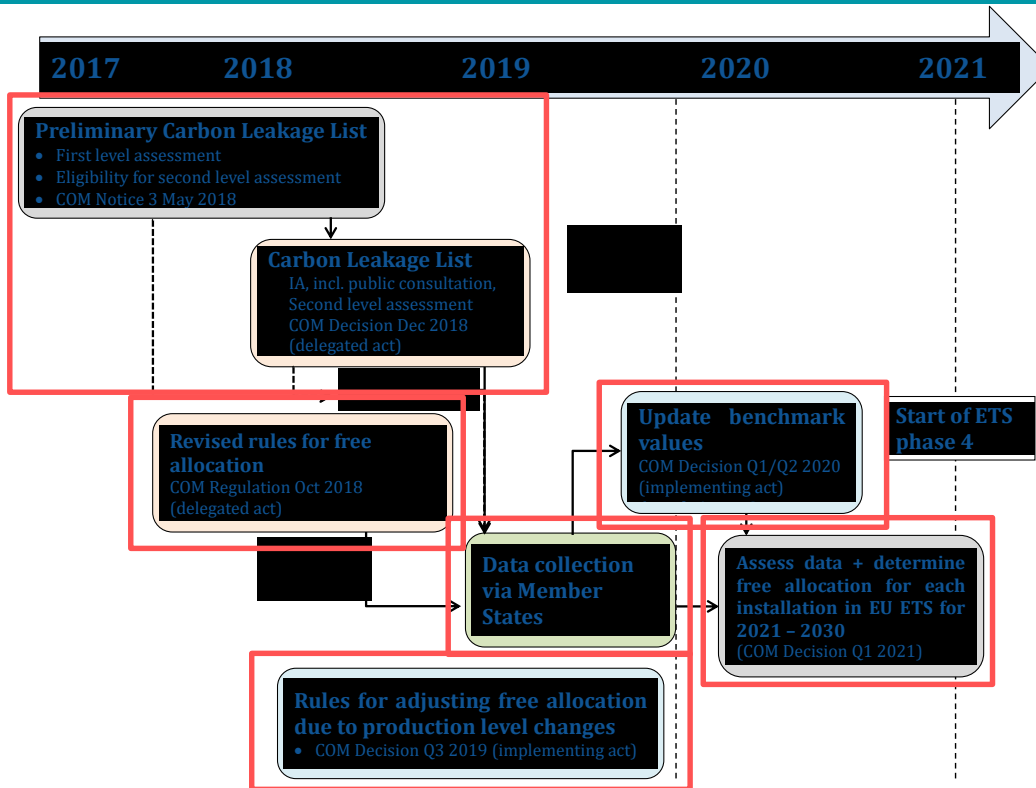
2017 2018 2019 2020 2021

Preliminary Carbon Leakage List
- First level assessment
- Eligibility for second level assessment
- COM Notice 3 May 2018

Carbon Leakage List
IA, incl. public consultation, Second level assessment
COM Decision Dec 2018 (delegated act)

Revised rules for free allocation
COM Regulation Oct 2018 (delegated act)

Update benchmark values
COM Decision Q1/Q2 2020 (implementing act)

Start of ETS phase 4

Data collection via Member States

Assess data + determine free allocation for each installation in EU ETS for 2021 – 2030
(COM Decision Q1 2021)

Rules for adjusting free allocation due to production level changes
- COM Decision Q3 2019 (implementing act)